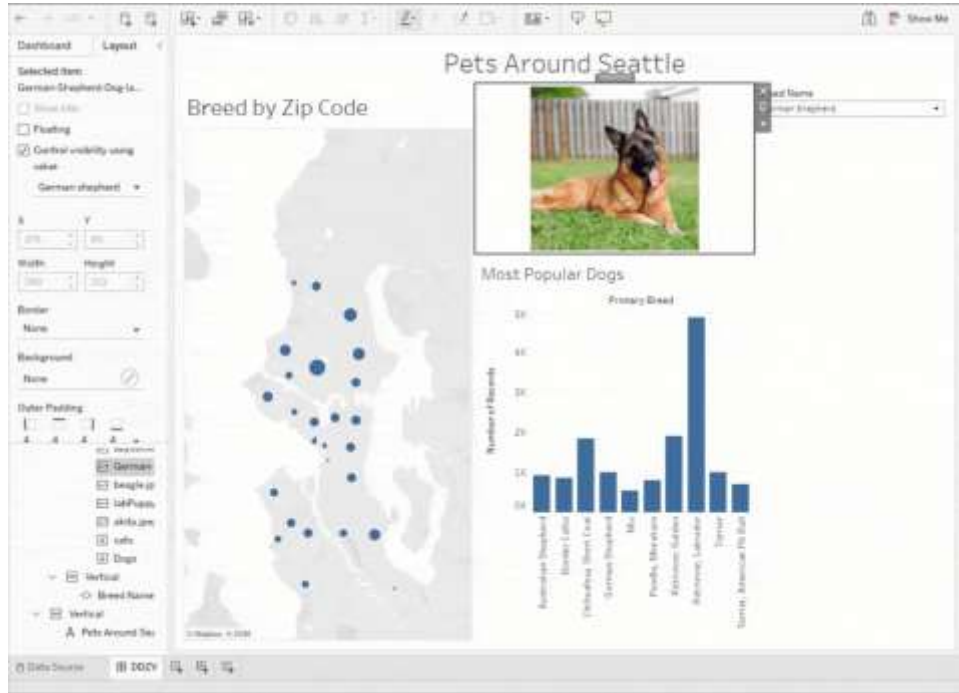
Show Me

Dashboard Layout

Selected item:
German Shepherd Dog (a...

Show title

Floating

Control visibility using value:

German shepherd

X Y

Width Height

Border

None

Background

None

Outer Padding

German

beagle.jp

labPuppy

akita.jpe

cats

Dogs

Vertical

Breed Name

Vertical

Pets Around Sea

Pets Around Seattle

Breed by Zip Code

Breed Name

German Shepherd

Most Popular Dogs

Primary Breed

Number of Records

5K

4K

3K

2K

1K

0K

Australian Shepherd

Border Collie

Chihuahua, Short Coat

German Shepherd

Mix

Poodle, Miniature

Retriever, Golden

Retriever, Labrador

Terrier

Terrier, American Pit Bull

© Mapbox © OSM

Data Source

DDZV